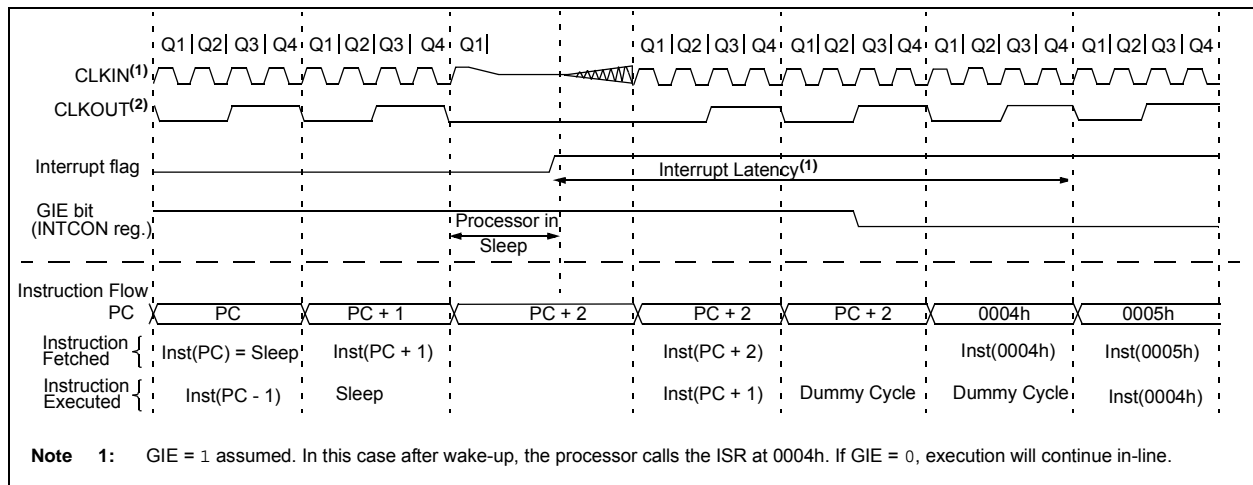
Q1 | Q2 | Q3 | Q4 | Q1 | Q2 | Q3 | Q4 | Q1 | Q1 | Q2 | Q3 | Q4 | Q1 | Q2 | Q3 | Q4 | Q1 | Q2 | Q3 | Q4 | Q1 | Q2 | Q3 | Q4

CLKIN$^{(1)}$

CLKOUT$^{(2)}$

Interrupt flag

Interrupt Latency$^{(1)}$

GIE bit (INTCON reg.)

Processor in Sleep

Instruction Flow

PC

| PC | PC + 1 | PC + 2 | PC + 2 | PC + 2 | 0004h | 0005h |
|---|---|---|---|---|---|---|

Instruction Fetched: Inst(PC) = Sleep | Inst(PC + 1) | Inst(PC + 2) | Inst(0004h) | Inst(0005h)

Instruction Executed: Inst(PC - 1) | Sleep | Inst(PC + 1) | Dummy Cycle | Dummy Cycle | Inst(0004h)

Note 1: GIE = 1 assumed. In this case after wake-up, the processor calls the ISR at 0004h. If GIE = 0, execution will continue in-line.